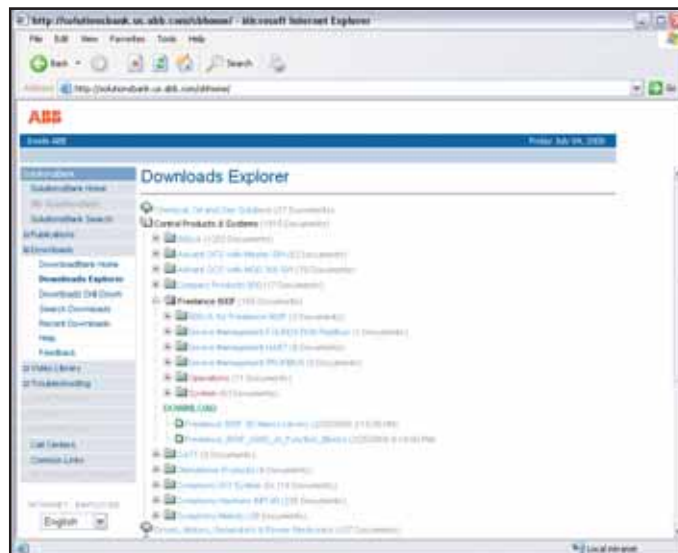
http://solutionsbank.us.abb.com/sbhome/ - Microsoft Internet Explorer

File Edit View Favorites Tools Help

Back Search

Address http://solutionsbank.us.abb.com/sbhome/

ABB

Inside ABB

Friday July 04, 2008

SolutionsBank
SolutionsBank Home
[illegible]
SolutionsBank Search
Publications
Downloads
DownloadBank Home
Downloads Explorer
Downloads Drill Down
Search Downloads
Recent Downloads
Help
Feedback
Video Library
Troubleshooting
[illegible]
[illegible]
Call Centers
Common Links

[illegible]
English

Downloads Explorer

Chemical, Oil and Gas Solutions (27 Documents)
Control Products & Systems (1915 Documents)
800xA (1322 Documents)
Advant OCS with Master SW (53 Documents)
Advant OCS with MOD 300 SW (76 Documents)
Compact Products 800 (17 Documents)
Freelance 800F (166 Documents)
800xA for Freelance 800F (3 Documents)
Device Management FOUNDATION Fieldbus (1 Documents)
Device Management HART (8 Documents)
Device Management PROFIBUS (5 Documents)
Operations (11 Documents)
System (63 Documents)
DOWNLOAD
Freelance_800F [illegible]
Freelance_800F_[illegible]_Function_Blocks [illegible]
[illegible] (3 Documents)
Harmony Products (4 Documents)
Symphony DCS System (5 (14 Documents)
Symphony Harmony INFI 90 (235 Documents)
Symphony Melody (38 Documents)
Drives, Motors, Generators & Power Electronics (107 Documents)

Local intranet